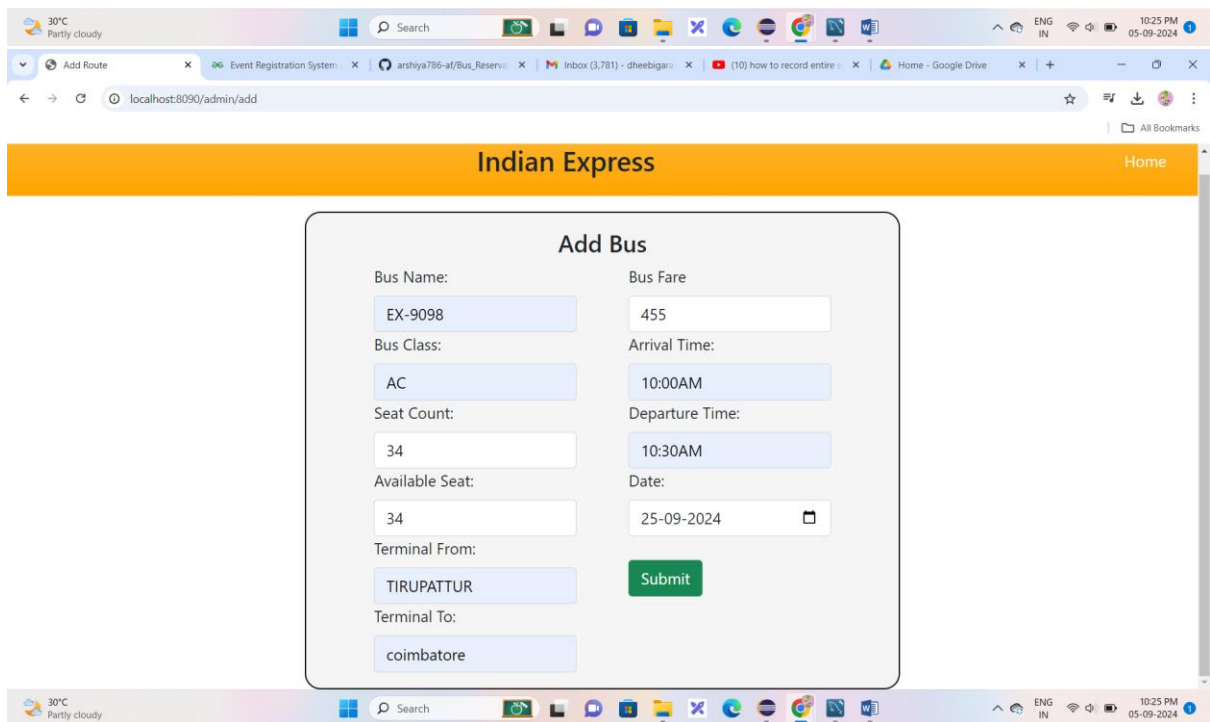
30°C
Partly cloudy

Search

ENG
IN

10:25 PM
05-09-2024

Add Route ×
Event Registration System ×
arshiya786-af/Bus_Reserva ×
Inbox (3,781) - dheebigara ×
(10) how to record entire s ×
Home - Google Drive ×
+

localhost:8090/admin/add

All Bookmarks

Indian Express

Home

Add Bus

Bus Name:

EX-9098

Bus Class:

AC

Seat Count:

34

Available Seat:

34

Terminal From:

TIRUPATTUR

Terminal To:

coimbatore

Bus Fare

455

Arrival Time:

10:00AM

Departure Time:

10:30AM

Date:

25-09-2024

Submit

30°C
Partly cloudy

Search

ENG
IN

10:25 PM
05-09-2024